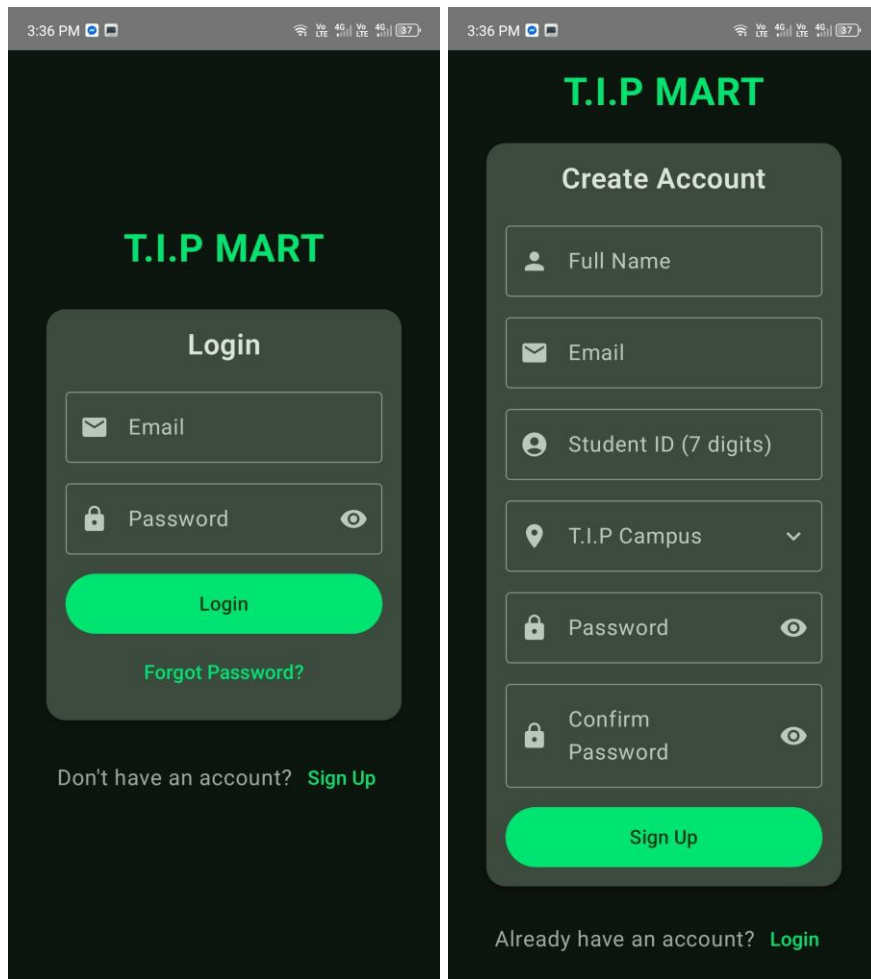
3:36 PM
Vo LTE 4G Vo LTE 4G 37

T.I.P MART

Login

Email

Password

Login

Forgot Password?

Don't have an account? Sign Up

3:36 PM
Vo LTE 4G Vo LTE 4G 37

T.I.P MART

Create Account

Full Name

Email

Student ID (7 digits)

T.I.P Campus

Password

Confirm Password

Sign Up

Already have an account? Login